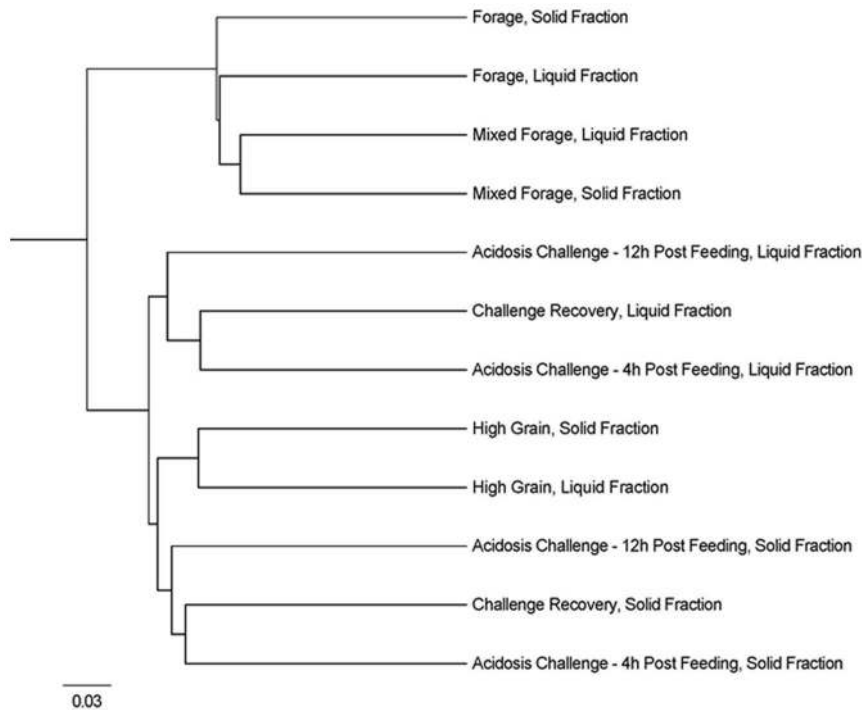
Forage, Solid Fraction

Forage, Liquid Fraction

Mixed Forage, Liquid Fraction

Mixed Forage, Solid Fraction

Acidosis Challenge - 12h Post Feeding, Liquid Fraction

Challenge Recovery, Liquid Fraction

Acidosis Challenge - 4h Post Feeding, Liquid Fraction

High Grain, Solid Fraction

High Grain, Liquid Fraction

Acidosis Challenge - 12h Post Feeding, Solid Fraction

Challenge Recovery, Solid Fraction

Acidosis Challenge - 4h Post Feeding, Solid Fraction

0.03